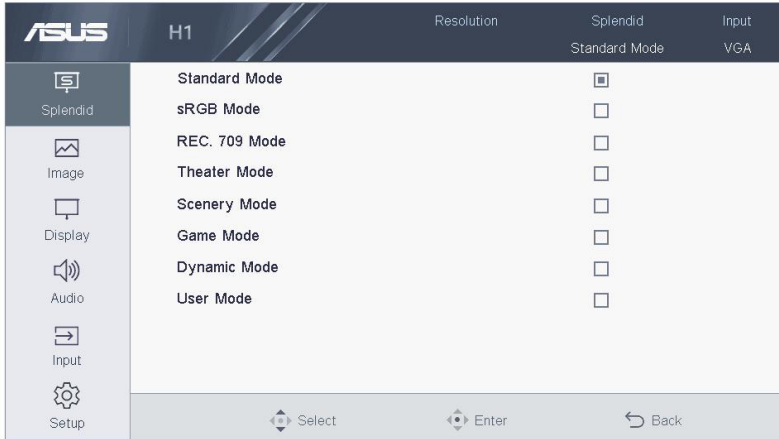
ASUS H1

Resolution

Splendid
Standard Mode

Input
VGA

Splendid
Image
Display
Audio
Input
Setup

Standard Mode
sRGB Mode
REC. 709 Mode
Theater Mode
Scenery Mode
Game Mode
Dynamic Mode
User Mode

Select
Enter
Back